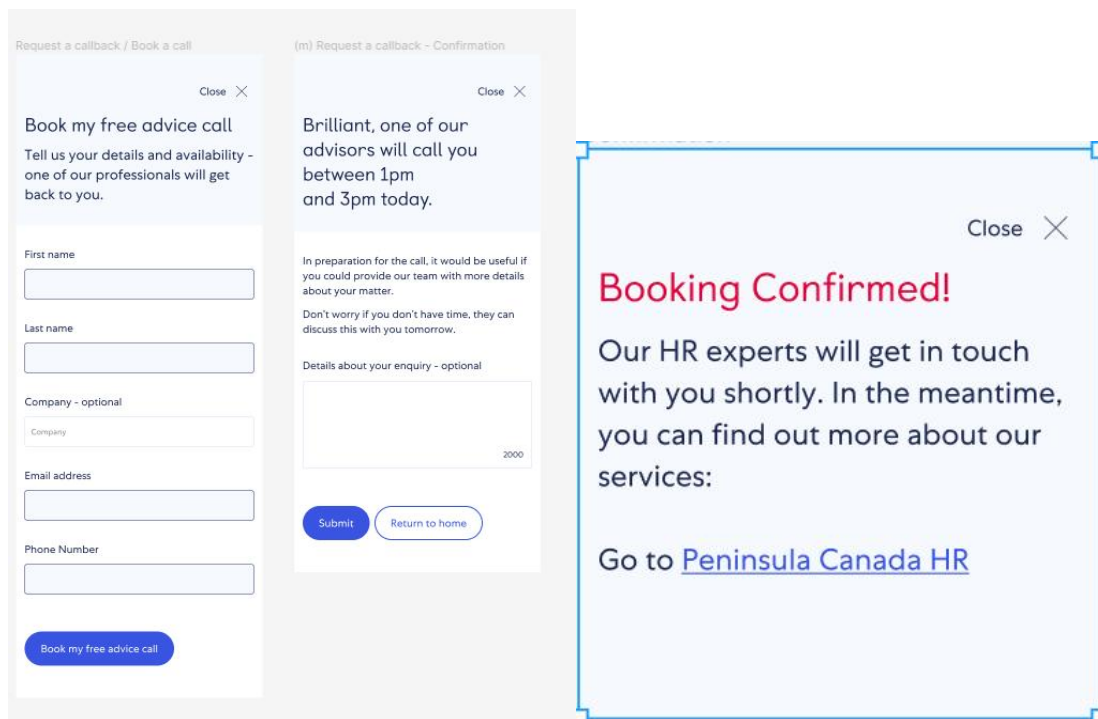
Request a callback / Book a call

Close

Book my free advice call

Tell us your details and availability - one of our professionals will get back to you.

First name

Last name

Company - optional

Company

Email address

Phone Number

Book my free advice call

(m) Request a callback - Confirmation

Close

Brilliant, one of our advisors will call you between 1pm and 3pm today.

In preparation for the call, it would be useful if you could provide our team with more details about your matter.

Don't worry if you don't have time, they can discuss this with you tomorrow.

Details about your enquiry - optional

2000

Submit

Return to home

Close

Booking Confirmed!

Our HR experts will get in touch with you shortly. In the meantime, you can find out more about our services:

Go to Peninsula Canada HR